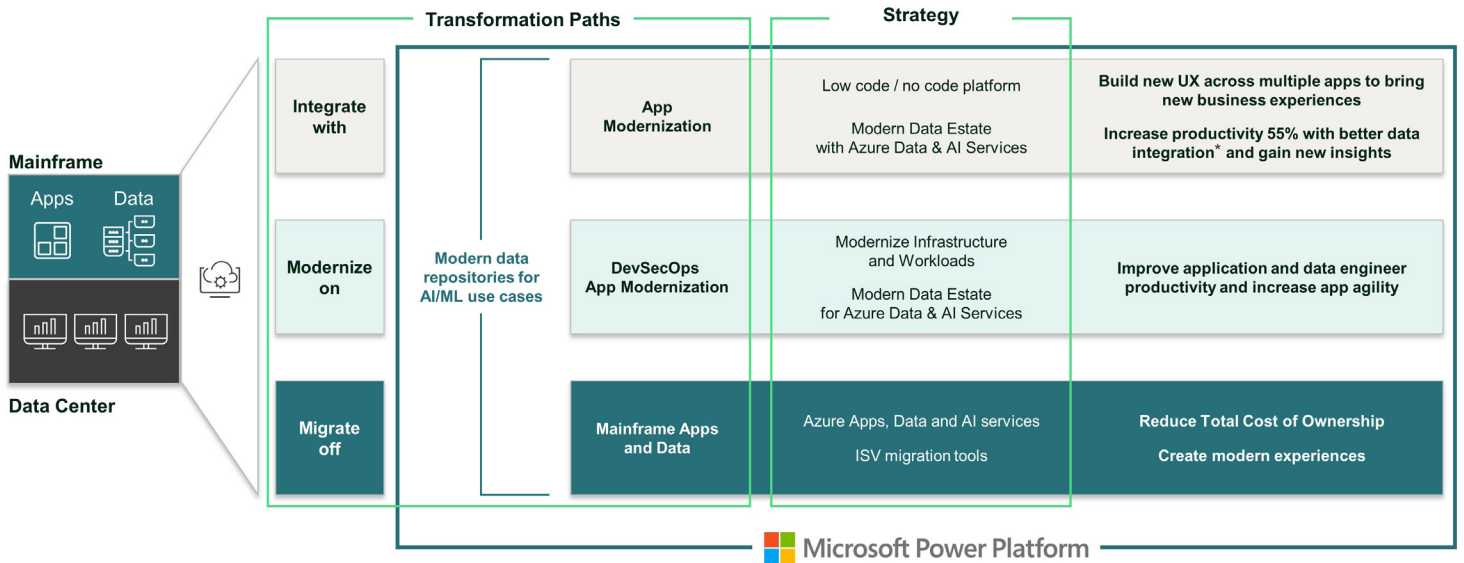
Transformation Paths

Strategy

Mainframe

Apps

Data

Data Center

Integrate with

Modernize on

Migrate off

Modern data repositories for AI/ML use cases

App Modernization

Low code / no code platform

Modern Data Estate with Azure Data & AI Services

Build new UX across multiple apps to bring new business experiences

Increase productivity 55% with better data integration* and gain new insights

DevSecOps App Modernization

Modernize Infrastructure and Workloads

Modern Data Estate for Azure Data & AI Services

Improve application and data engineer productivity and increase app agility

Mainframe Apps and Data

Azure Apps, Data and AI services

ISV migration tools

Reduce Total Cost of Ownership

Create modern experiences

Microsoft Power Platform